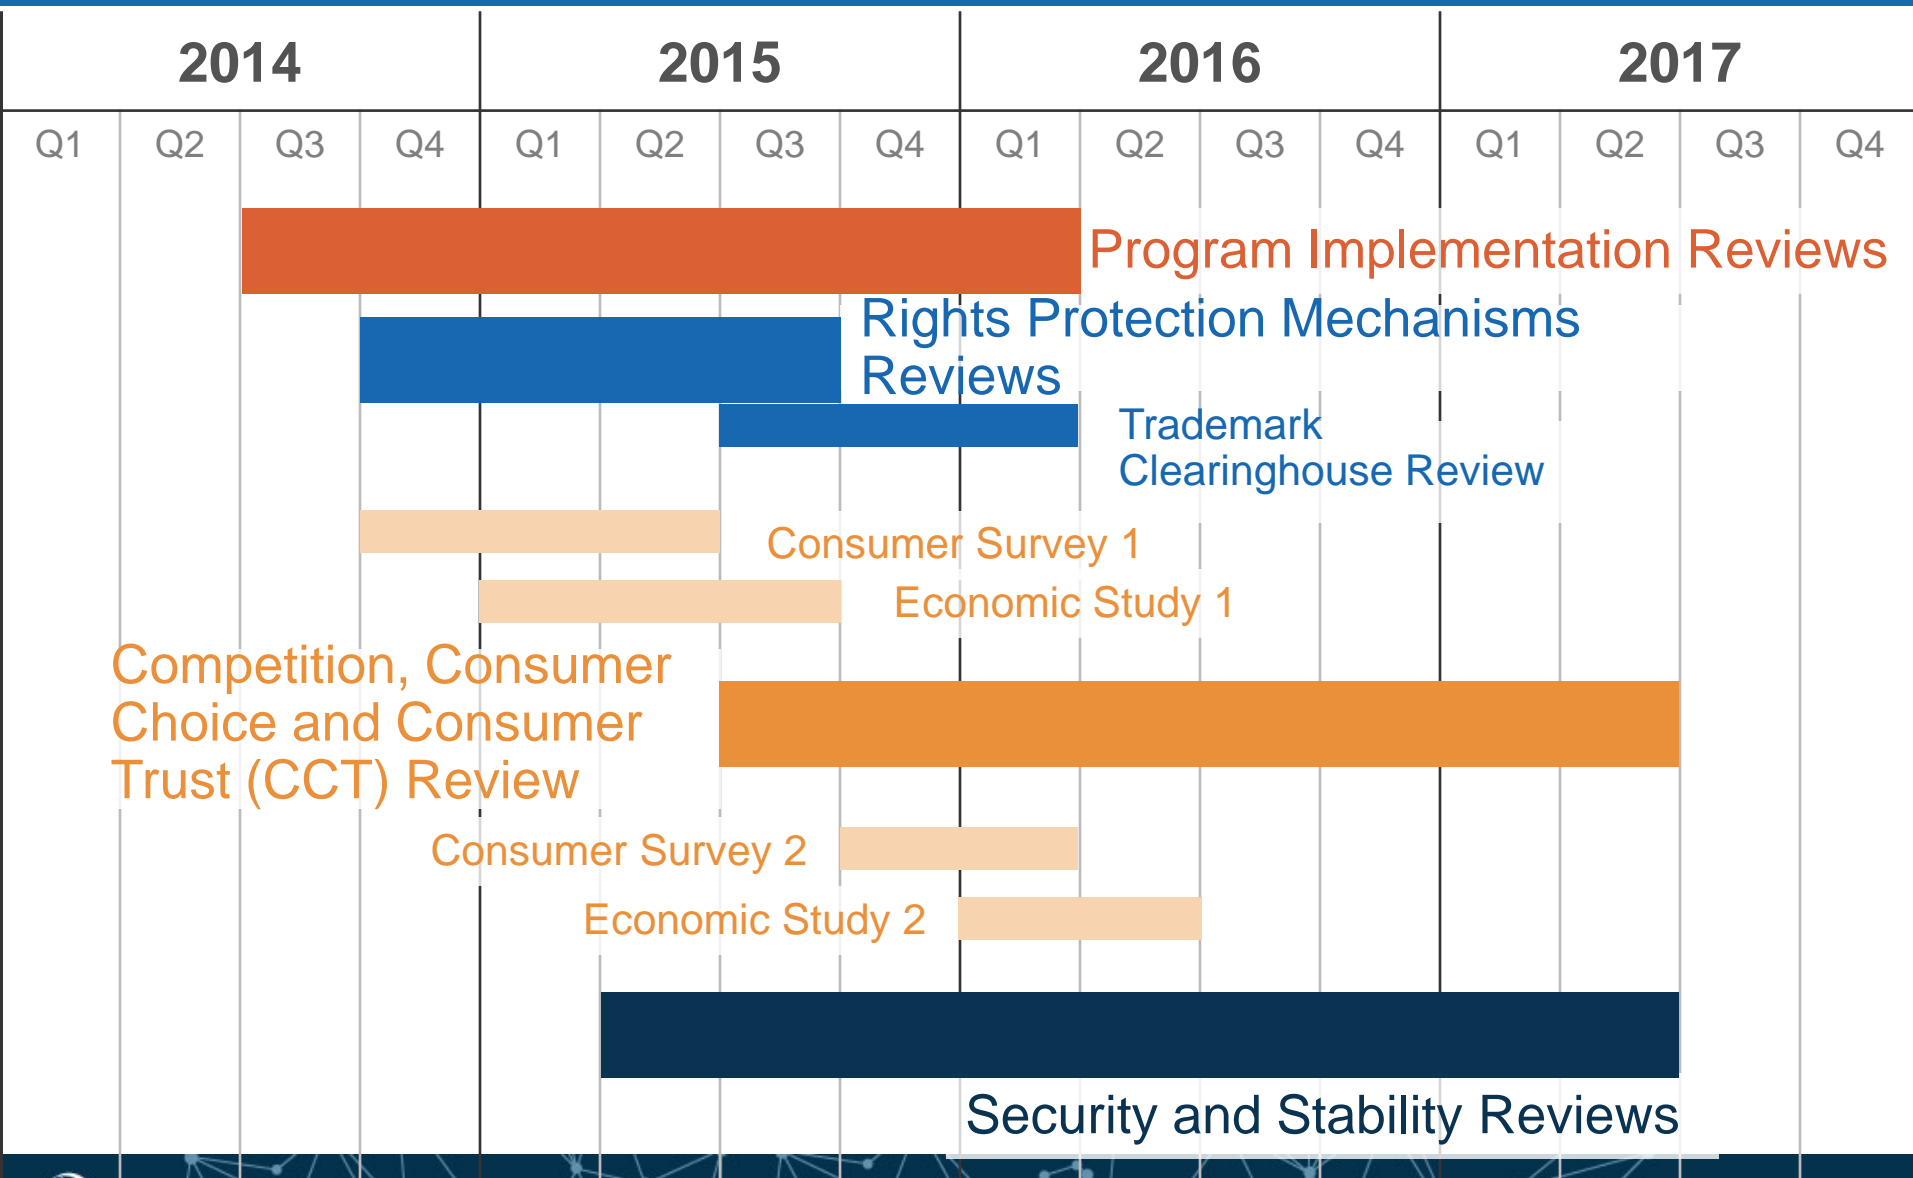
| 2014 | | | | 2015 | | | | 2016 | | | | 2017 | | | |
|---|---|---|---|---|---|---|---|---|---|---|---|---|---|---|---|
| Q1 | Q2 | Q3 | Q4 | Q1 | Q2 | Q3 | Q4 | Q1 | Q2 | Q3 | Q4 | Q1 | Q2 | Q3 | Q4 |

Program Implementation Reviews

Rights Protection Mechanisms Reviews

Trademark Clearinghouse Review

Consumer Survey 1

Economic Study 1

Competition, Consumer Choice and Consumer Trust (CCT) Review

Consumer Survey 2

Economic Study 2

Security and Stability Reviews